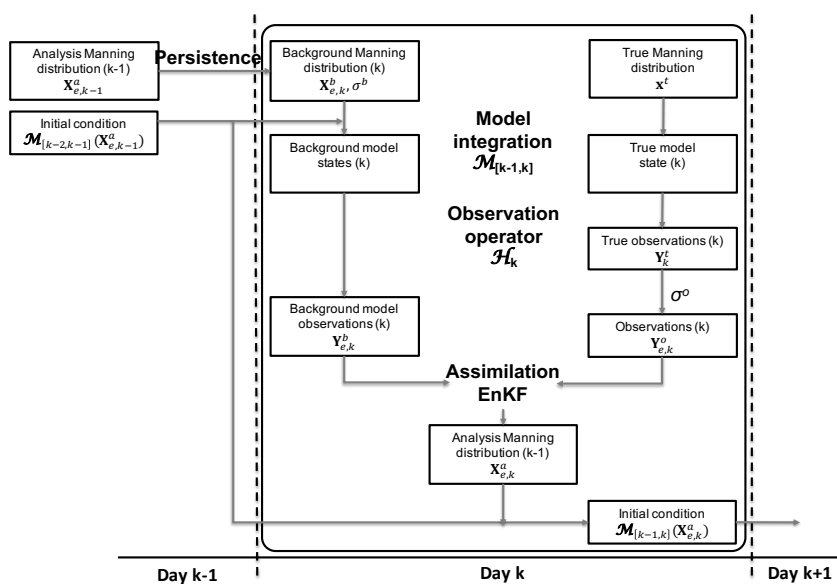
Analysis Manning distribution (k-1) $\mathbf{X}_{e,k-1}^{a}$

Persistence

Initial condition $\mathcal{M}_{[k-2,k-1]}(\mathbf{X}_{e,k-1}^{a})$

Background Manning distribution (k) $\mathbf{X}_{e,k}^{b}, \sigma^{b}$

True Manning distribution $\mathbf{x}^{t}$

Model integration $\mathcal{M}_{[k-1,k]}$

Background model states (k)

True model state (k)

Observation operator $\mathcal{H}_k$

True observations (k) $\mathbf{Y}_{k}^{t}$

$\sigma^{o}$

Background model observations (k) $\mathbf{Y}_{e,k}^{b}$

Observations (k) $\mathbf{Y}_{e,k}^{o}$

Assimilation EnKF

Analysis Manning distribution (k-1) $\mathbf{X}_{e,k}^{a}$

Initial condition $\mathcal{M}_{[k-1,k]}(\mathbf{X}_{e,k}^{a})$

Day k-1

Day k

Day k+1